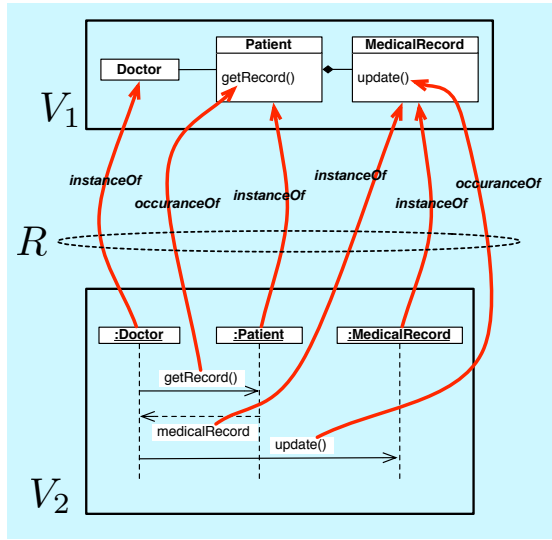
Doctor
Patient
getRecord()
MedicalRecord
update()
$V_1$
instanceOf
occuranceOf
instanceOf
instanceOf
instanceOf
occuranceOf
$R$
:Doctor
:Patient
:MedicalRecord
getRecord()
medicalRecord
update()
$V_2$